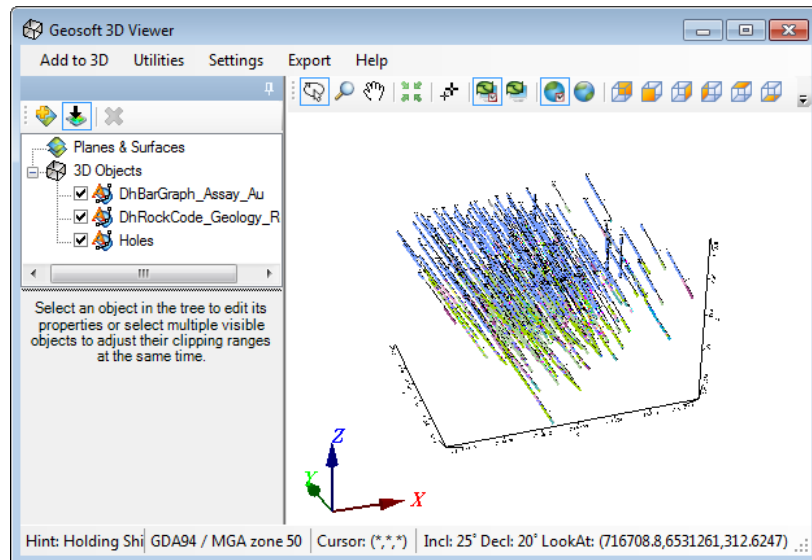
Geosoft 3D Viewer

Add to 3D Utilities Settings Export Help

Planes & Surfaces
3D Objects
DhBarGraph_Assay_Au
DhRockCode_Geology_R
Holes

Select an object in the tree to edit its properties or select multiple visible objects to adjust their clipping ranges at the same time.

Z
Y
X

Hint: Holding Shi | GDA94 / MGA zone 50 | Cursor: (*,*,*) | Incl: 25° Decl: 20° LookAt: (716708.8,6531261,312.6247)